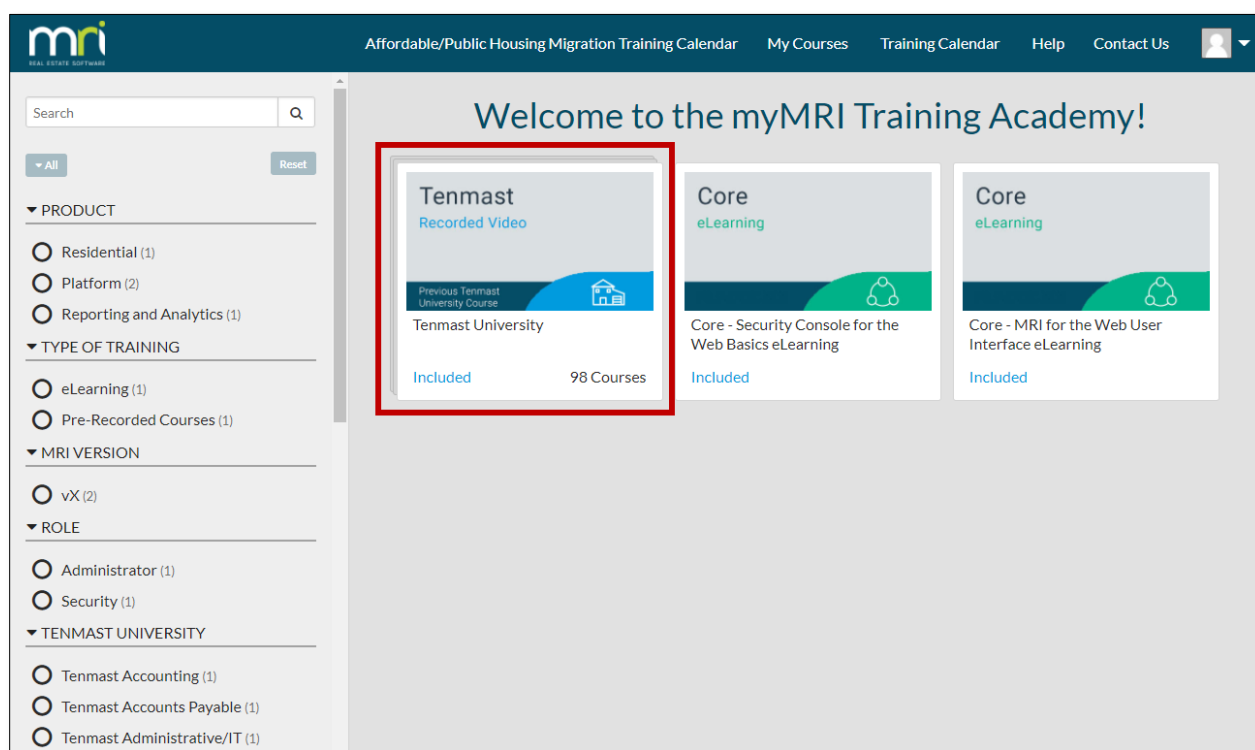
mri
REAL ESTATE SOFTWARE

Affordable/Public Housing Migration Training Calendar My Courses Training Calendar Help Contact Us

Search

All Reset

PRODUCT
Residential (1)
Platform (2)
Reporting and Analytics (1)

TYPE OF TRAINING
eLearning (1)
Pre-Recorded Courses (1)

MRI VERSION
vX (2)

ROLE
Administrator (1)
Security (1)

TENMAST UNIVERSITY
Tenmast Accounting (1)
Tenmast Accounts Payable (1)
Tenmast Administrative/IT (1)

Welcome to the myMRI Training Academy!

Tenmast
Recorded Video
Previous Tenmast University Course
Tenmast University
Included 98 Courses

Core
eLearning
Core - Security Console for the Web Basics eLearning
Included

Core
eLearning
Core - MRI for the Web User Interface eLearning
Included